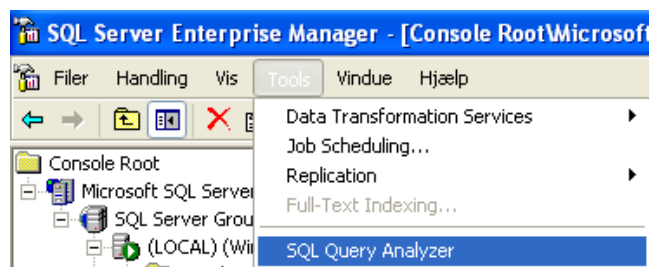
SQL Server Enterprise Manager - [Console Root\Microsoft

Filer Handling Vis Tools Vindue Hjælp

Data Transformation Services
Job Scheduling...
Replication
Full-Text Indexing...
SQL Query Analyzer

Console Root
Microsoft SQL Server
SQL Server Grou
(LOCAL) (Wi